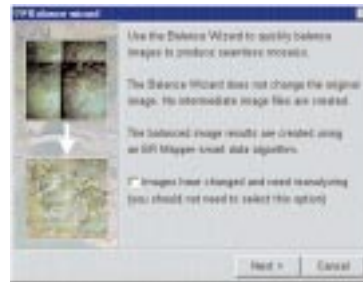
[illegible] Balance wizard

Use the Balance Wizard to quickly balance images to produce seamless mosaics.

The Balance Wizard does not change the original image. No intermediate image files are created.

The balanced image results are created using an ER Mapper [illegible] data algorithm.

Images have changed and need reanalyzing (you should not need to select this option)

Next > Cancel